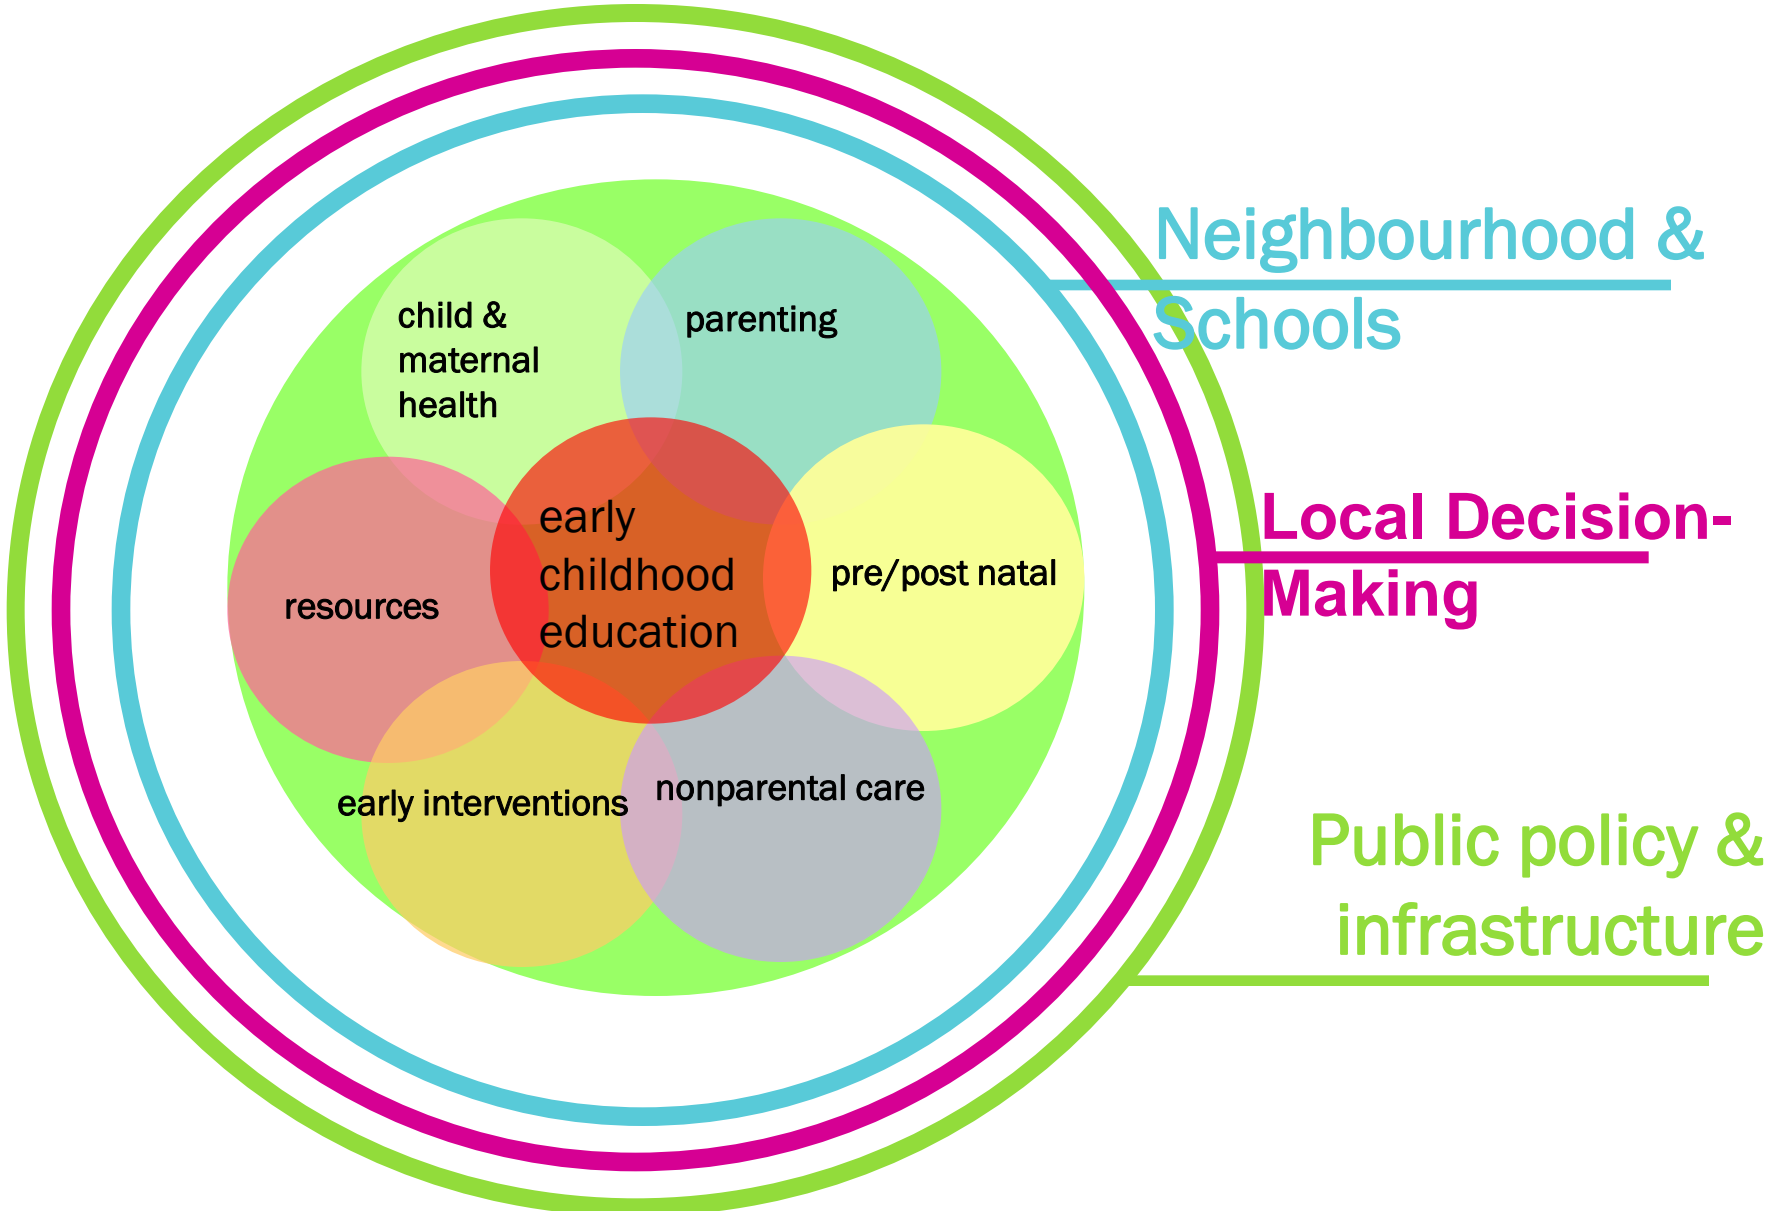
child & maternal health

parenting

resources

early childhood education

pre/post natal

early interventions

nonparental care

Neighbourhood & Schools

Local Decision-Making

Public policy & infrastructure